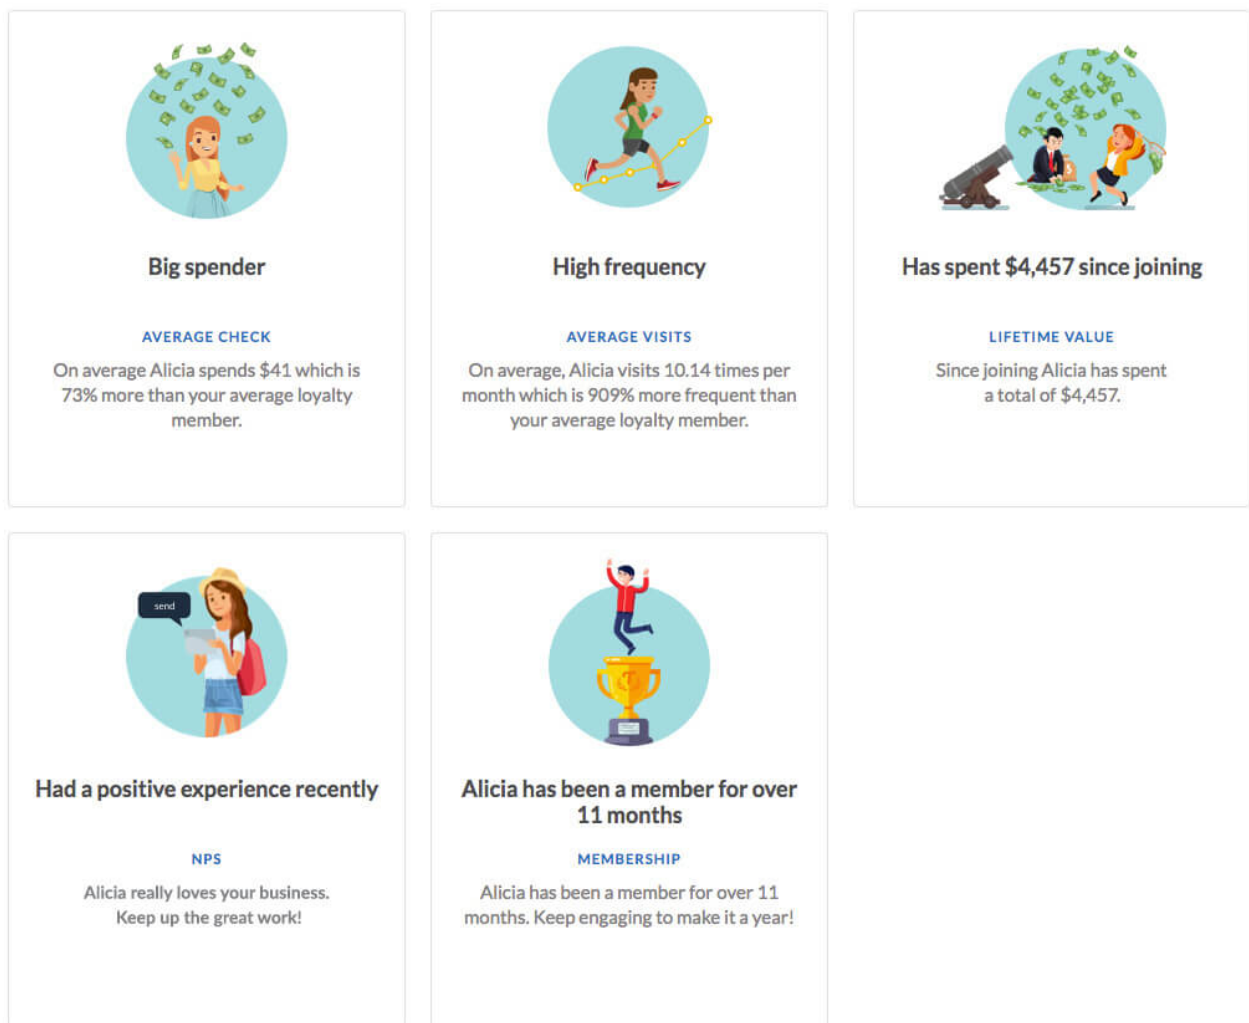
Big spender

AVERAGE CHECK

On average Alicia spends $41 which is 73% more than your average loyalty member.

High frequency

AVERAGE VISITS

On average, Alicia visits 10.14 times per month which is 909% more frequent than your average loyalty member.

Has spent $4,457 since joining

LIFETIME VALUE

Since joining Alicia has spent a total of $4,457.

send

Had a positive experience recently

NPS

Alicia really loves your business. Keep up the great work!

Alicia has been a member for over 11 months

MEMBERSHIP

Alicia has been a member for over 11 months. Keep engaging to make it a year!